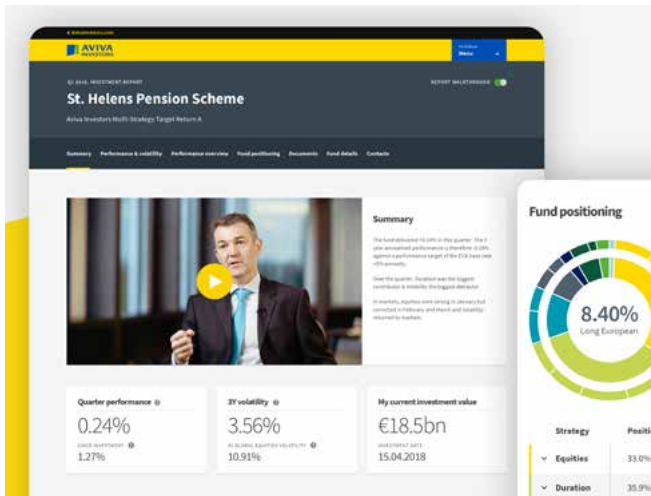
AVIVA INVESTORS

Menu

Q1 2018, INVESTMENT REPORT

REPORT WALKTHROUGH

St. Helens Pension Scheme

Aviva Investors Multi-Strategy Target Return A

Summary Performance & volatility Performance overview Fund positioning Documents Fund details Contacts

Summary

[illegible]

Quarter performance

0.24%

SINCE INVESTMENT

1.27%

3Y volatility

3.56%

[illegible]

10.91%

My current investment value

€18.5bn

INVESTMENT DATE

15.04.2018

Fund positioning

8.40%

Long European

| Strategy | Positi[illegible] |
|---|---|
| Equities | 33.0% |
| Duration | 35.9% |